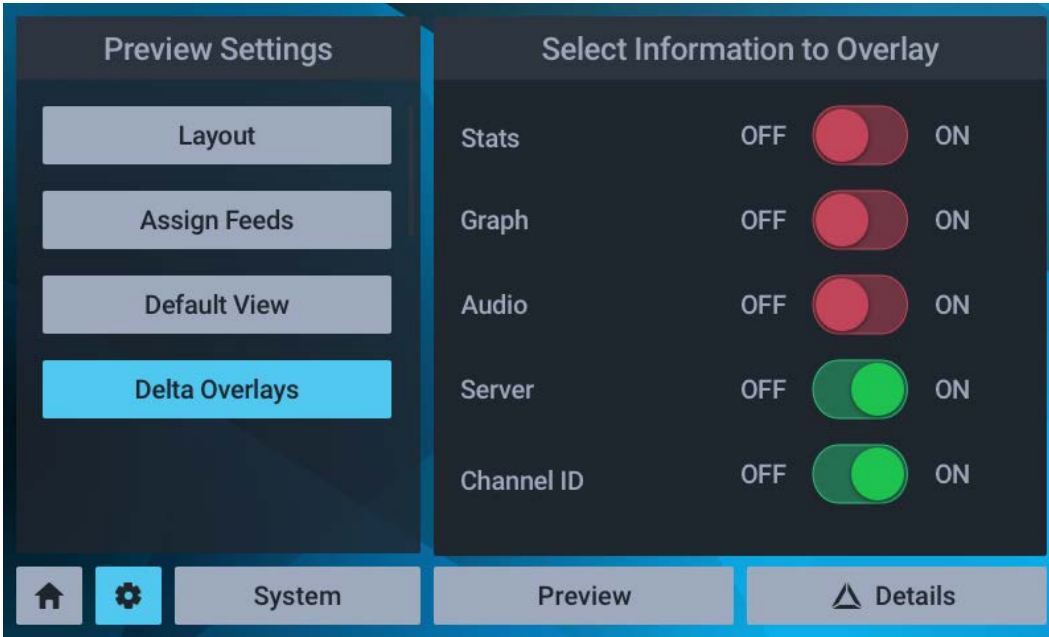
Preview Settings

Layout

Assign Feeds

Default View

Delta Overlays

Select Information to Overlay

Stats OFF ON

Graph OFF ON

Audio OFF ON

Server OFF ON

Channel ID OFF ON

System

Preview

Details